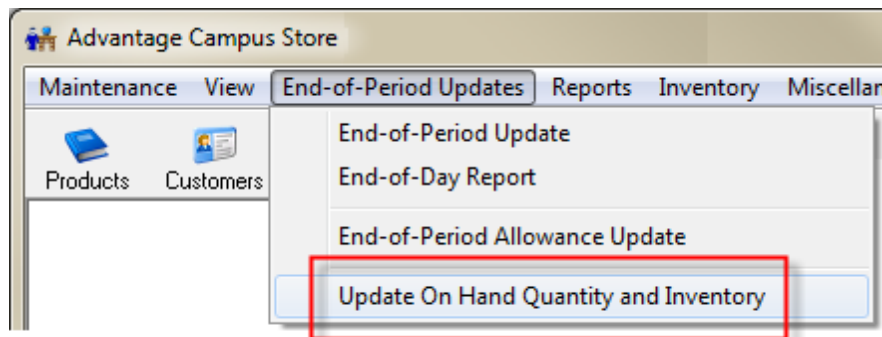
Advantage Campus Store

Maintenance View End-of-Period Updates Reports Inventory Miscellan

Products Customers

End-of-Period Update
End-of-Day Report
End-of-Period Allowance Update
Update On Hand Quantity and Inventory